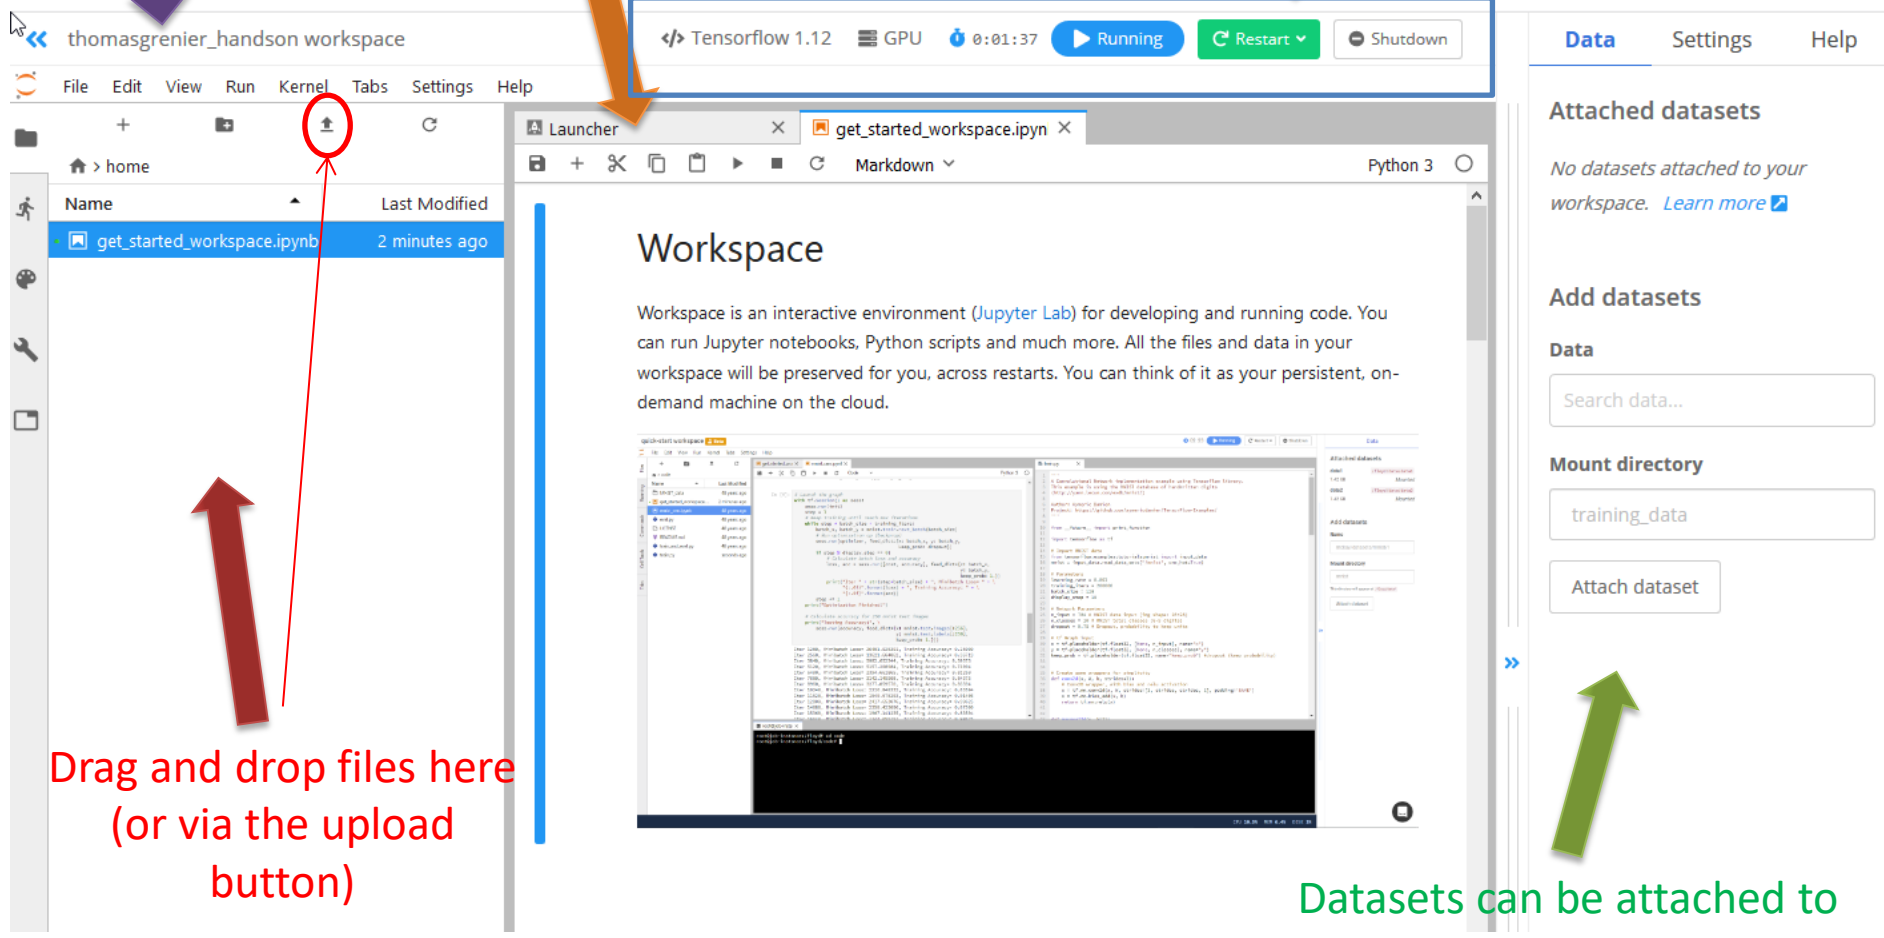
thomasgrenier_handson workspace

Tensorflow 1.12 GPU 0:01:37 Running Restart Shutdown

Data Settings Help

File Edit View Run Kernel Tabs Settings Help

home

Name Last Modified

get_started_workspace.ipynb 2 minutes ago

Launcher

get_started_workspace.ipyn

Markdown

Python 3

Workspace

Workspace is an interactive environment (Jupyter Lab) for developing and running code. You can run Jupyter notebooks, Python scripts and much more. All the files and data in your workspace will be preserved for you, across restarts. You can think of it as your persistent, on-demand machine on the cloud.

Attached datasets

No datasets attached to your workspace. Learn more

Add datasets

Data

Search data...

Mount directory

training_data

Attach dataset

Drag and drop files here (or via the upload button)

Datasets can be attached to